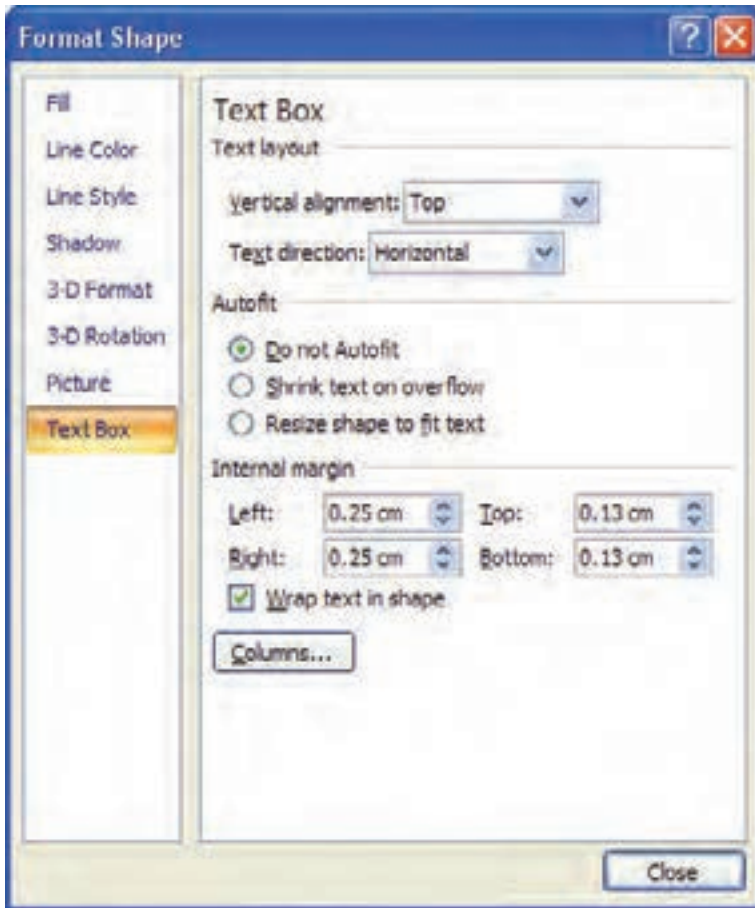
Format Shape

Fill
Line Color
Line Style
Shadow
3-D Format
3-D Rotation
Picture
Text Box

Text Box
Text layout
Vertical alignment: Top
Text direction: Horizontal
Autofit
Do not Autofit
Shrink text on overflow
Resize shape to fit text
Internal margin
Left: 0.25 cm Top: 0.13 cm
Right: 0.25 cm Bottom: 0.13 cm
Wrap text in shape
Columns...

Close